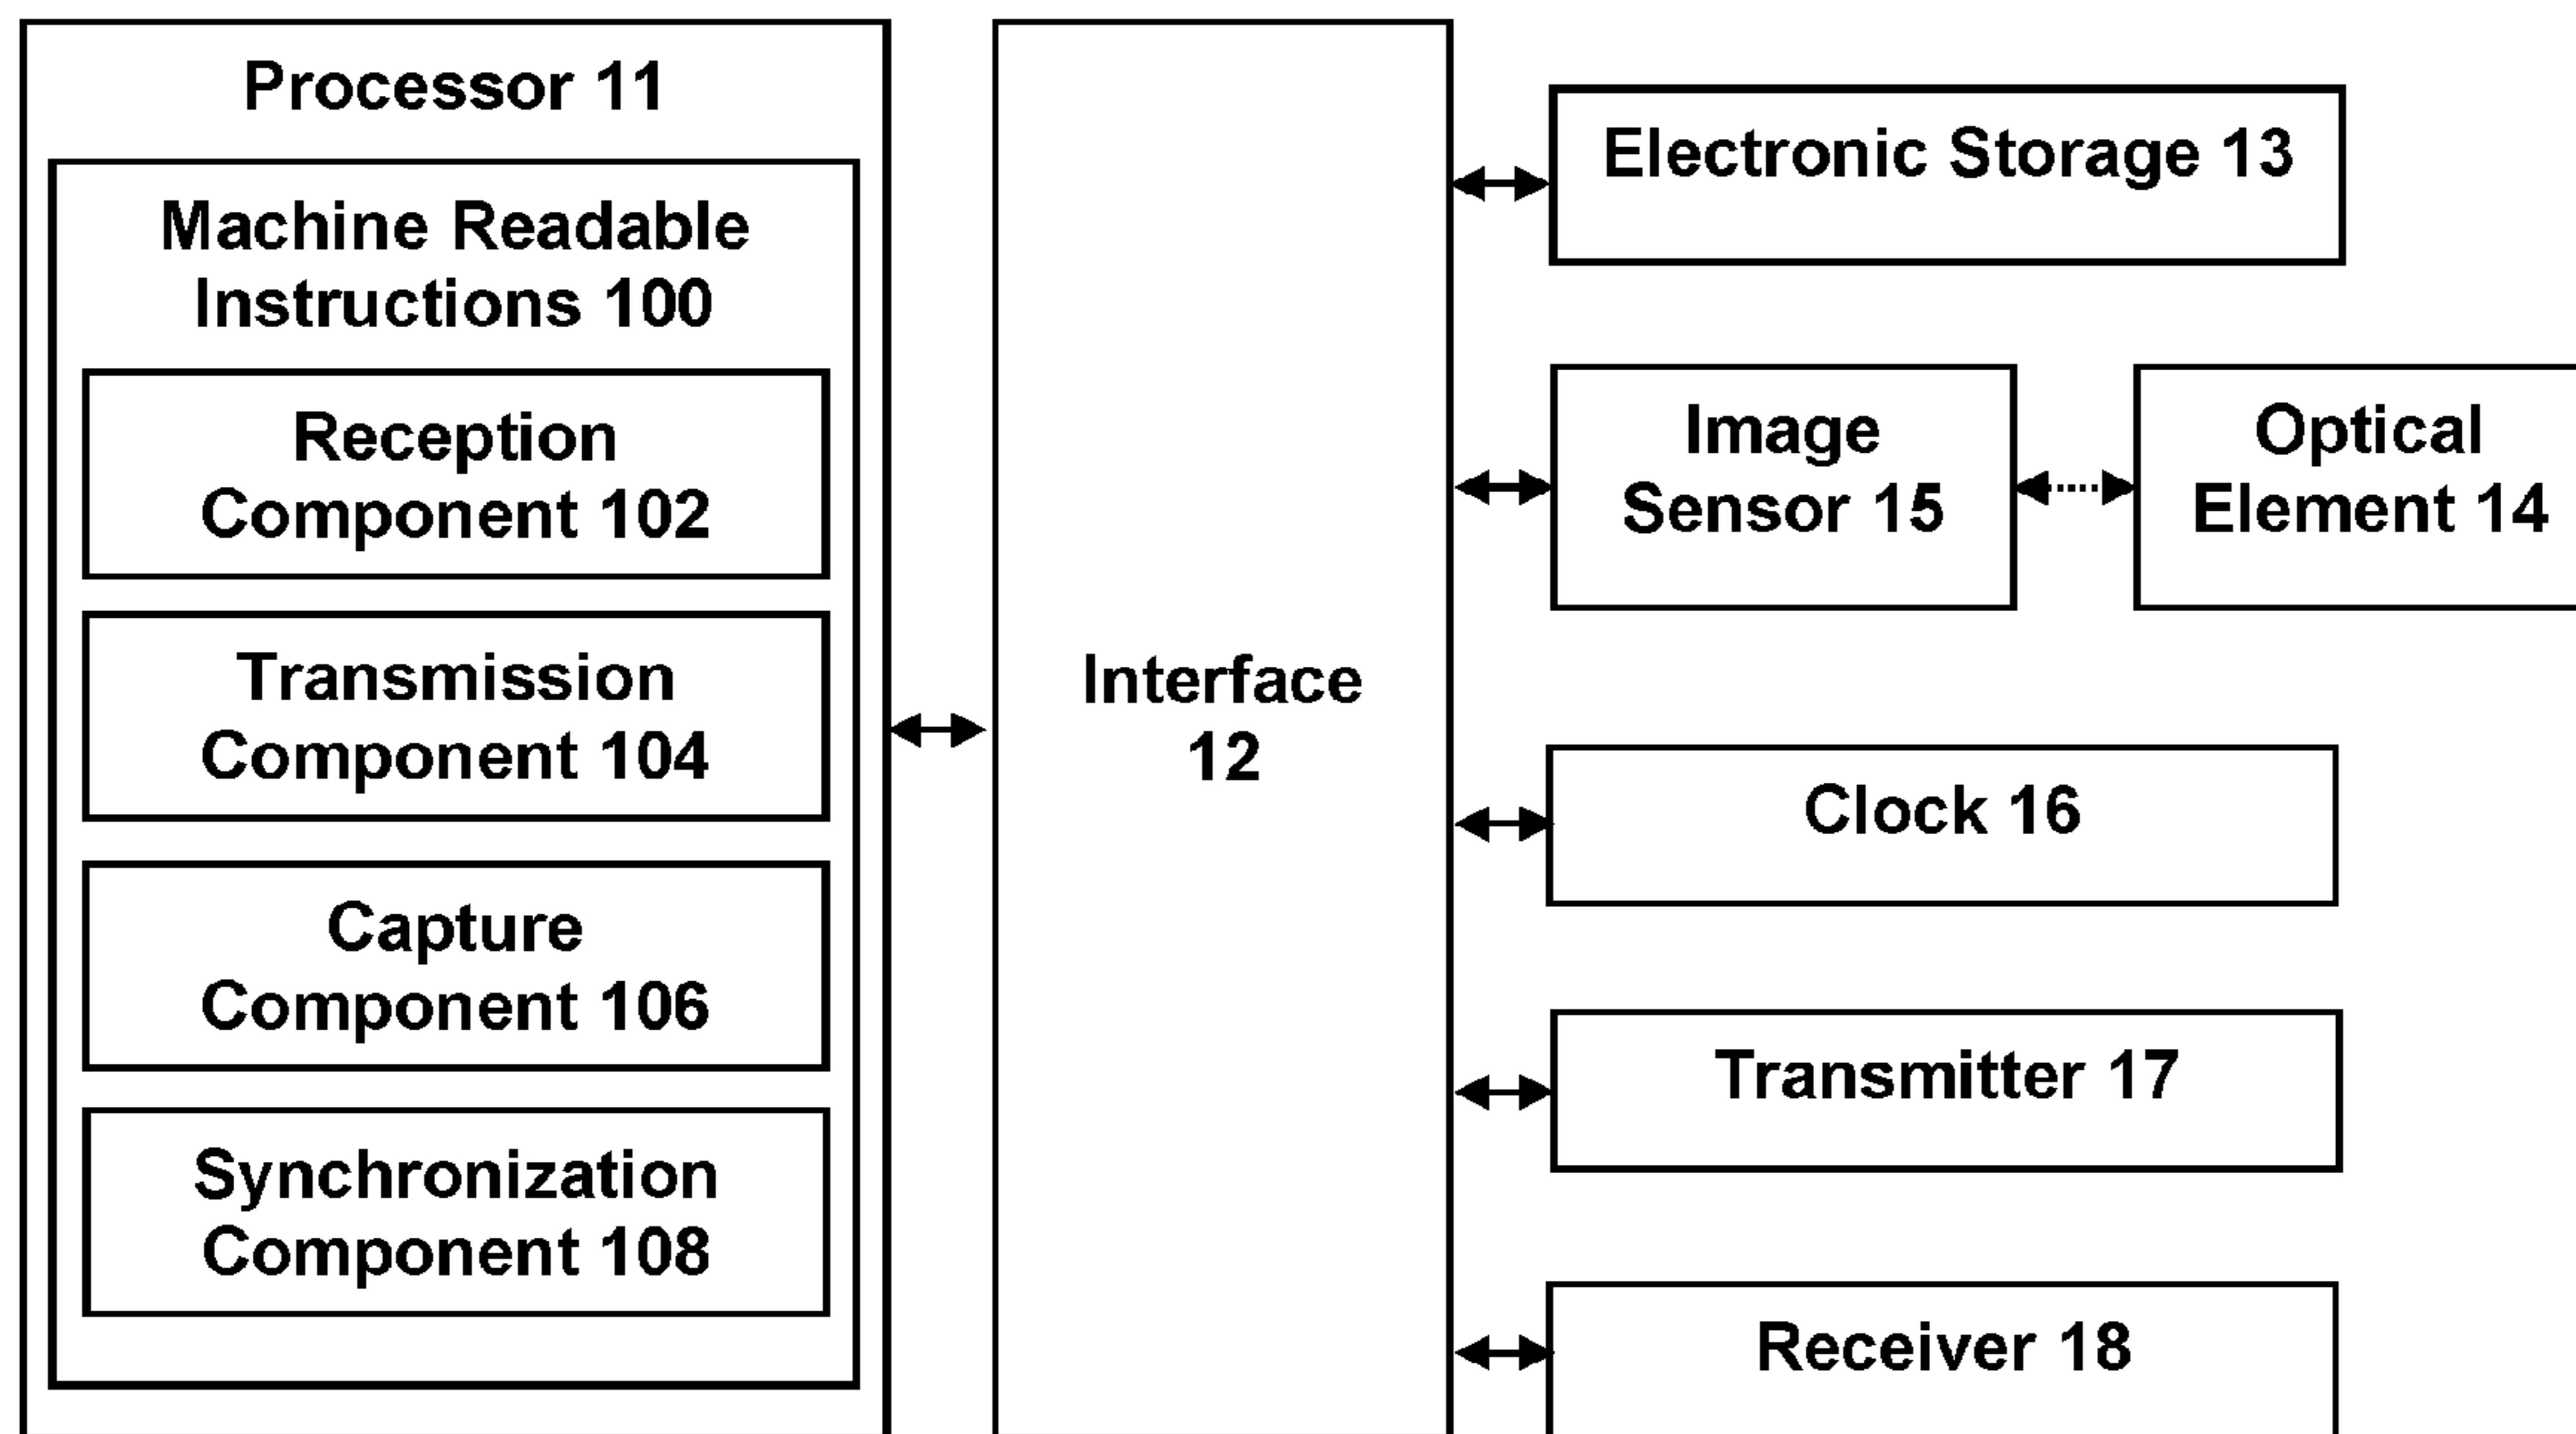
Processor 11

Machine Readable Instructions 100

Reception Component 102

Transmission Component 104

Capture Component 106

Synchronization Component 108

Interface 12

Electronic Storage 13

Image Sensor 15

Optical Element 14

Clock 16

Transmitter 17

Receiver 18